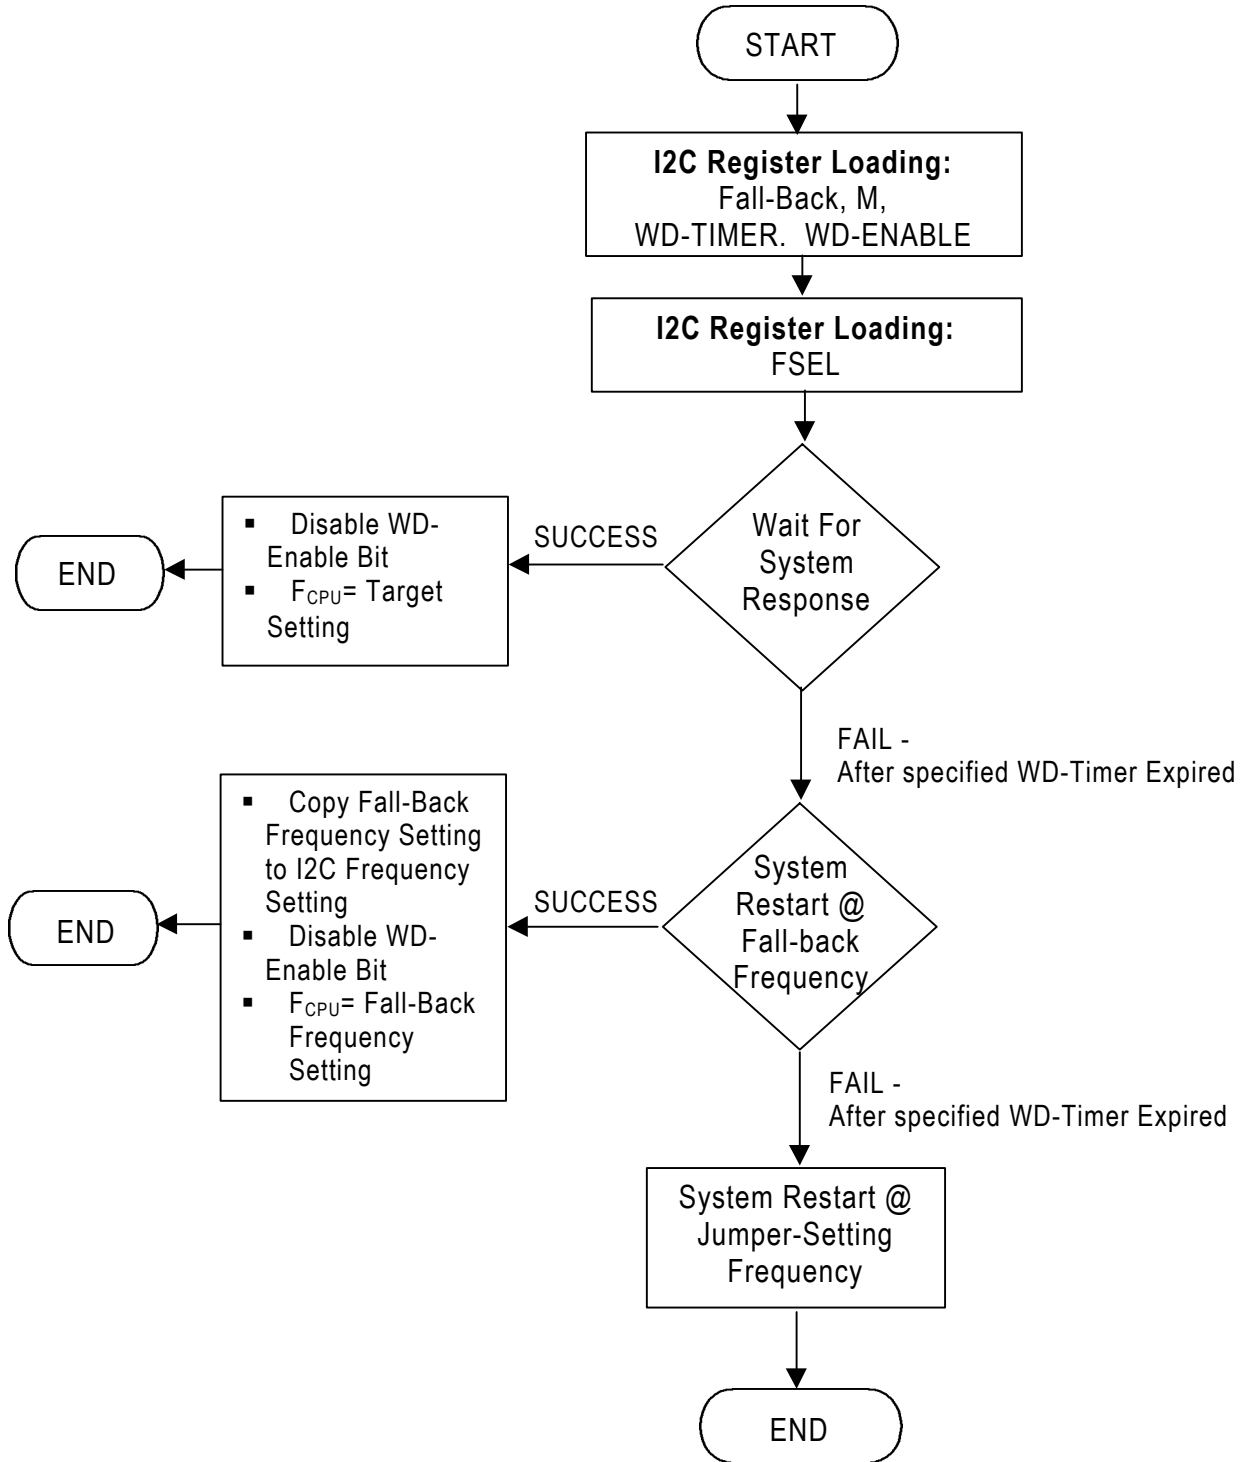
START

**I2C Register Loading:**
Fall-Back, M,
WD-TIMER. WD-ENABLE

**I2C Register Loading:**
FSEL

Wait For System Response

SUCCESS

- Disable WD-Enable Bit
- $F_{CPU}$= Target Setting

END

FAIL -
After specified WD-Timer Expired

System Restart @ Fall-back Frequency

SUCCESS

- Copy Fall-Back Frequency Setting to I2C Frequency Setting
- Disable WD-Enable Bit
- $F_{CPU}$= Fall-Back Frequency Setting

END

FAIL -
After specified WD-Timer Expired

System Restart @ Jumper-Setting Frequency

END